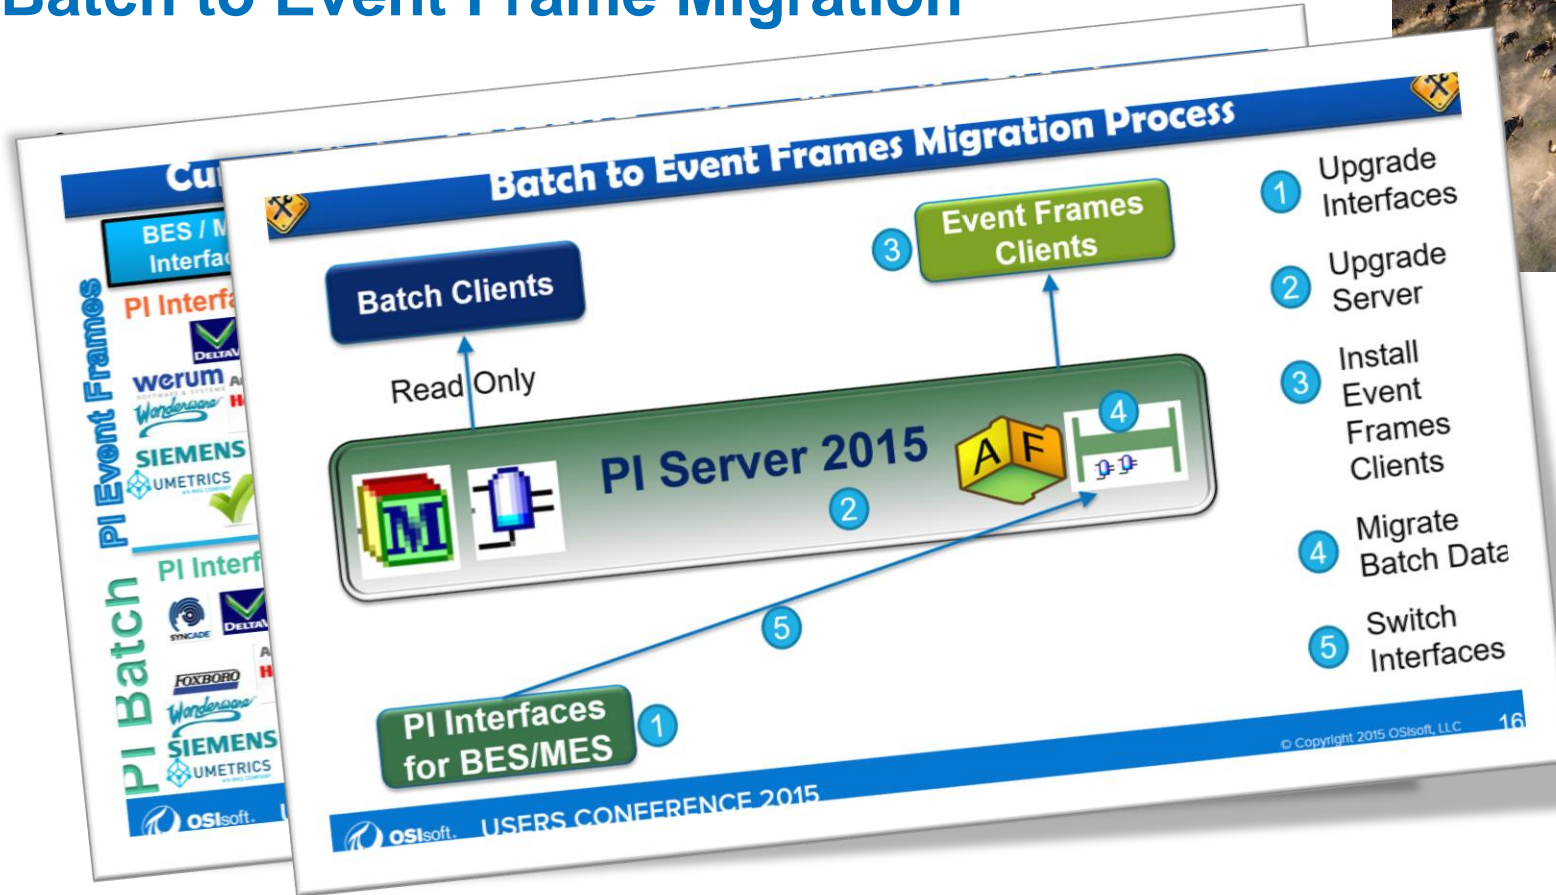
Batch to Event Frame Migration

Cu

BES / M Interfa

PI Event Frames

PI Interfa

DELTAV

werum

Wonderware

SIEMENS

UMETRICS

PI Batch

PI Interf

SYNCADE

DELTAV

FOXBORO

Wonderware

SIEMENS

UMETRICS

OSIsoft.

Batch to Event Frames Migration Process

Batch Clients

Read Only

3 Event Frames Clients

PI Server 2015

2

A F

4

5

PI Interfaces for BES/MES 1

1 Upgrade Interfaces

2 Upgrade Server

3 Install Event Frames Clients

4 Migrate Batch Data

5 Switch Interfaces

© Copyright 2015 OSIsoft, LLC

16

OSIsoft. USERS CONFERENCE 2015